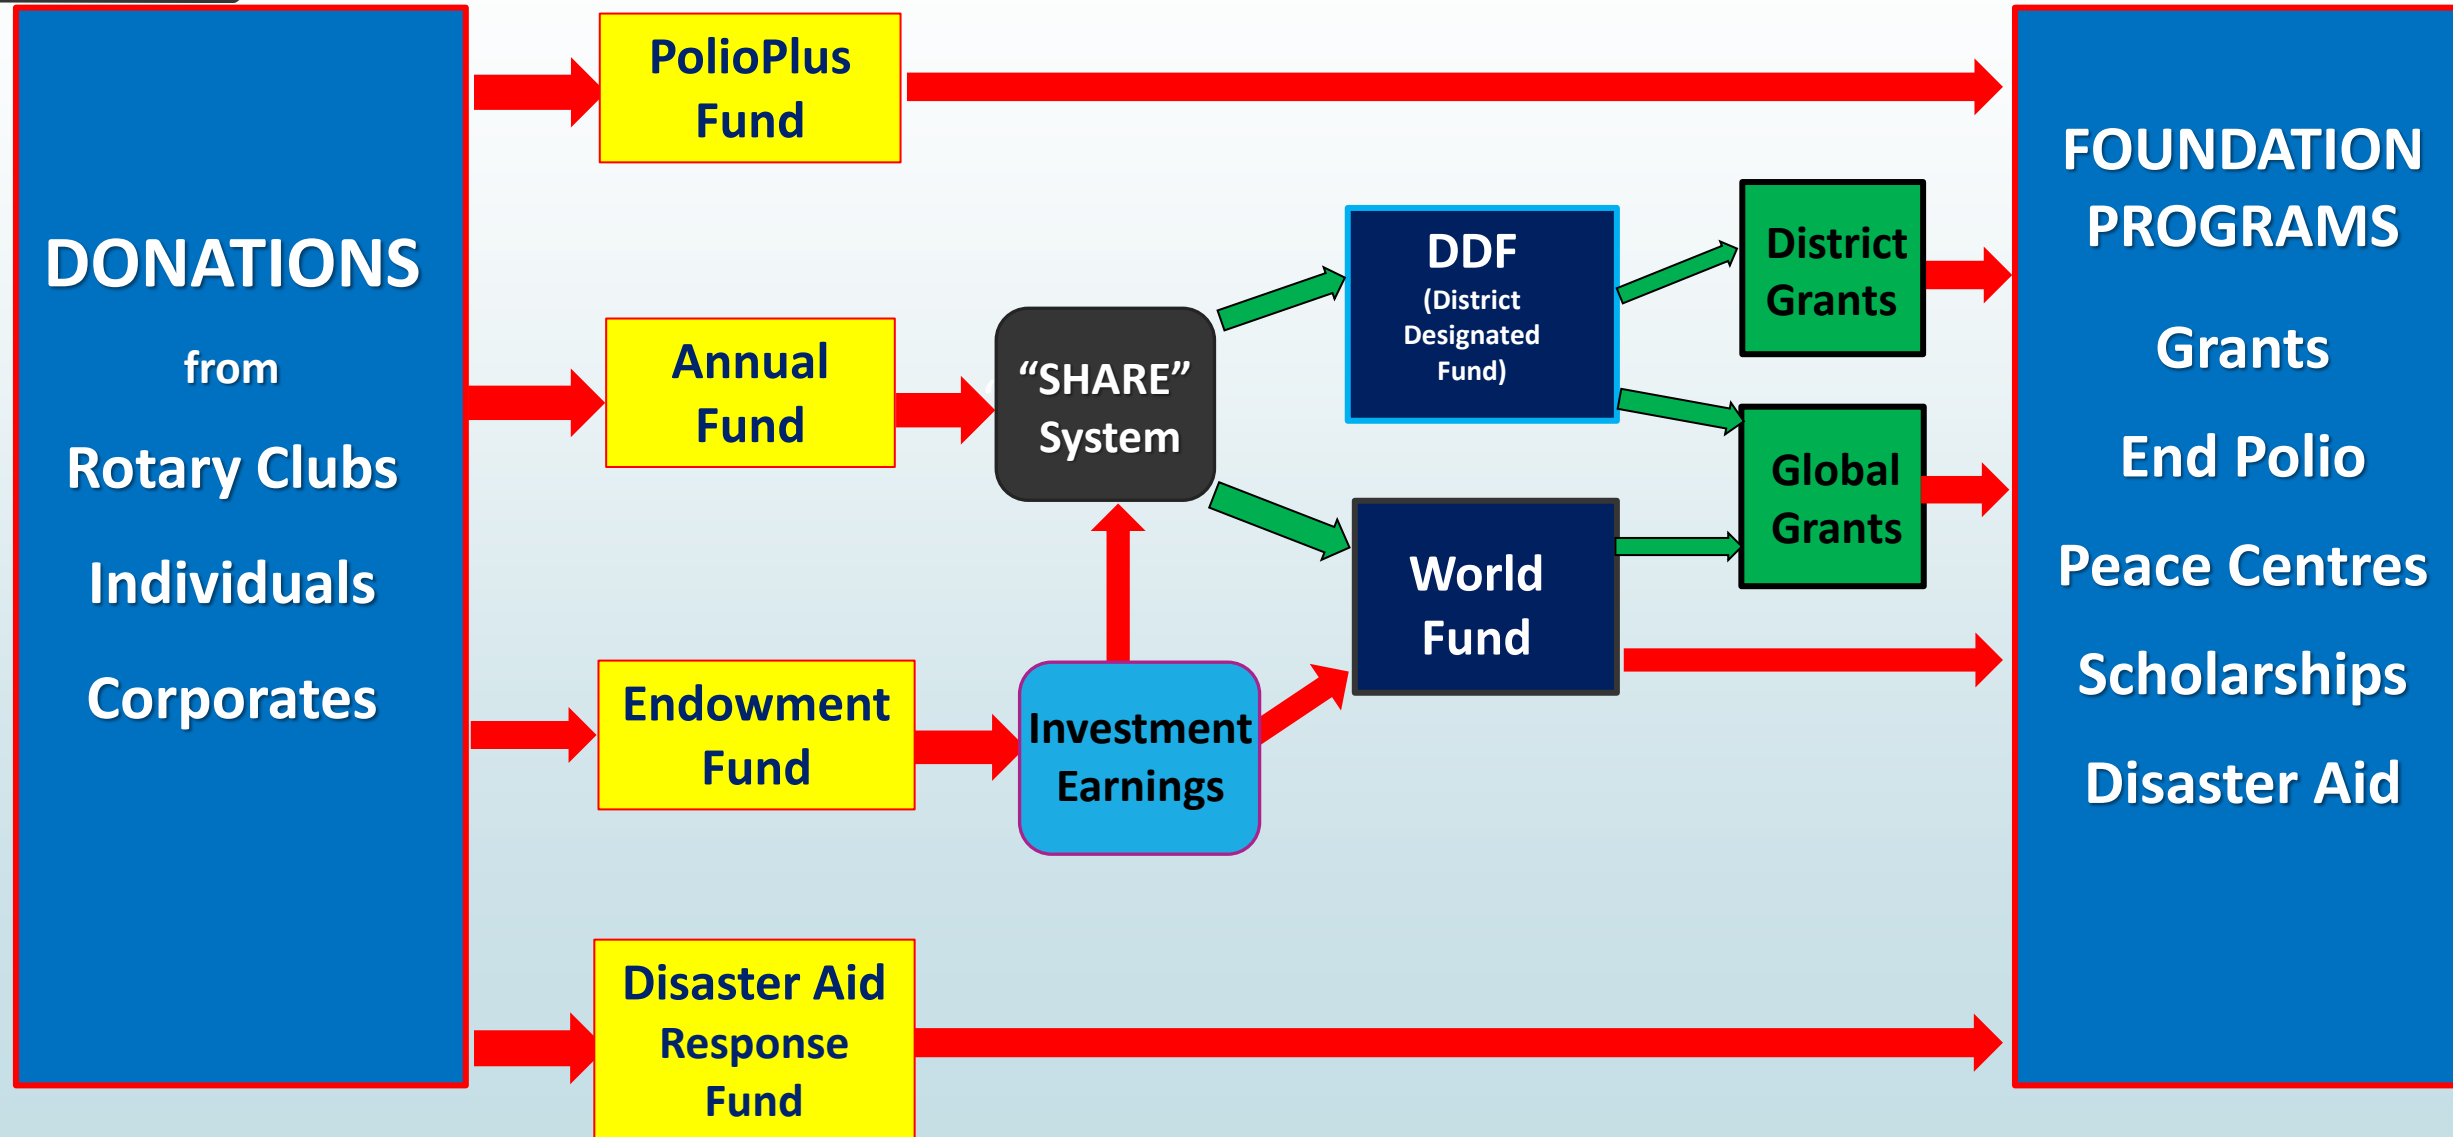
DONATIONS

from

Rotary Clubs

Individuals

Corporates

PolioPlus Fund

Annual Fund

Endowment Fund

Disaster Aid Response Fund

“SHARE” System

Investment Earnings

DDF (District Designated Fund)

World Fund

District Grants

Global Grants

FOUNDATION PROGRAMS

Grants

End Polio

Peace Centres

Scholarships

Disaster Aid